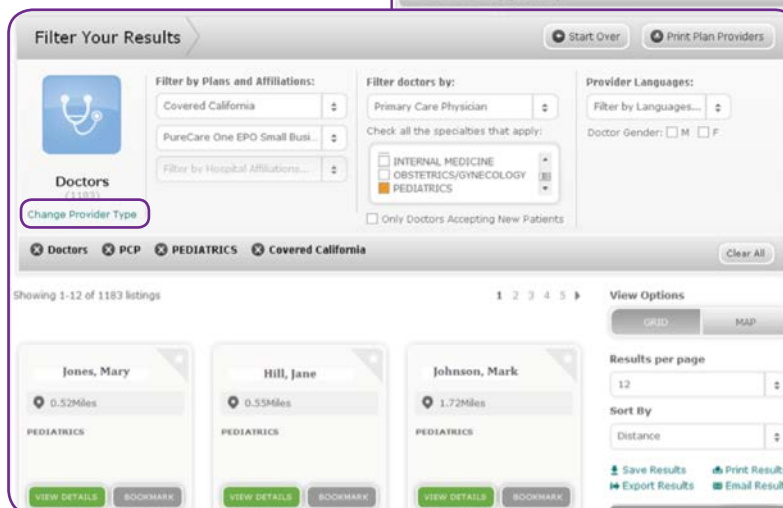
Filter Your Results

Start Over

Print Plan Providers

Doctors
(1183)

Change Provider Type

Filter by Plans and Affiliations:

Covered California

PureCare One EPO Small Busi...

Filter by Hospital Affiliations...

Filter doctors by:

Primary Care Physician

Check all the specialties that apply:

INTERNAL MEDICINE
OBSTETRICS/GYNECOLOGY
PEDIATRICS

Only Doctors Accepting New Patients

Provider Languages:

Filter by Languages...

Doctor Gender: M F

Doctors PCP PEDIATRICS Covered California

Clear All

Showing 1-12 of 1183 listings

1 2 3 4 5

View Options

GRID MAP

Jones, Mary
0.52Miles
PEDIATRICS
VIEW DETAILS BOOKMARK

Hill, Jane
0.55Miles
PEDIATRICS
VIEW DETAILS BOOKMARK

Johnson, Mark
1.72Miles
PEDIATRICS
VIEW DETAILS BOOKMARK

Results per page
12

Sort By
Distance

Save Results
Print Result
Export Results
Email Result